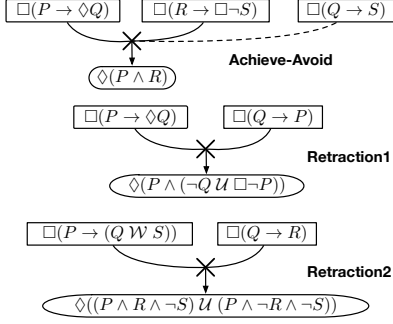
$\Box(P \rightarrow \Diamond Q)$

$\Box(R \rightarrow \Box\neg S)$

$\Box(Q \rightarrow S)$

$\Diamond(P \wedge R)$

Achieve-Avoid

$\Box(P \rightarrow \Diamond Q)$

$\Box(Q \rightarrow P)$

Retraction1

$\Diamond(P \wedge (\neg Q\, \mathcal{U}\, \Box\neg P))$

$\Box(P \rightarrow (Q\, \mathcal{W}\, S))$

$\Box(Q \rightarrow R)$

Retraction2

$\Diamond((P \wedge R \wedge \neg S)\, \mathcal{U}\, (P \wedge \neg R \wedge \neg S))$